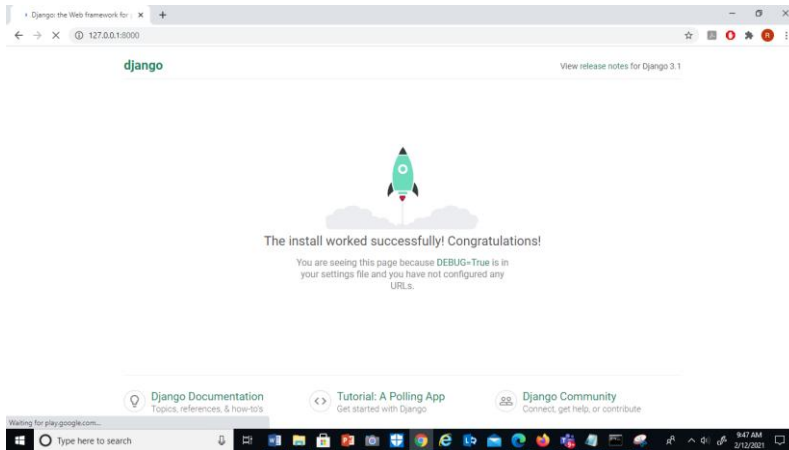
Django: the Web framework for ; ×

127.0.0.1:8000

django

View release notes for Django 3.1

The install worked successfully! Congratulations!

You are seeing this page because DEBUG=True is in your settings file and you have not configured any URLs.

Django Documentation
Topics, references, & how-to's

Tutorial: A Polling App
Get started with Django

Django Community
Connect, get help, or contribute

Waiting for play.google.com...

Type here to search

9:47 AM
2/12/2021